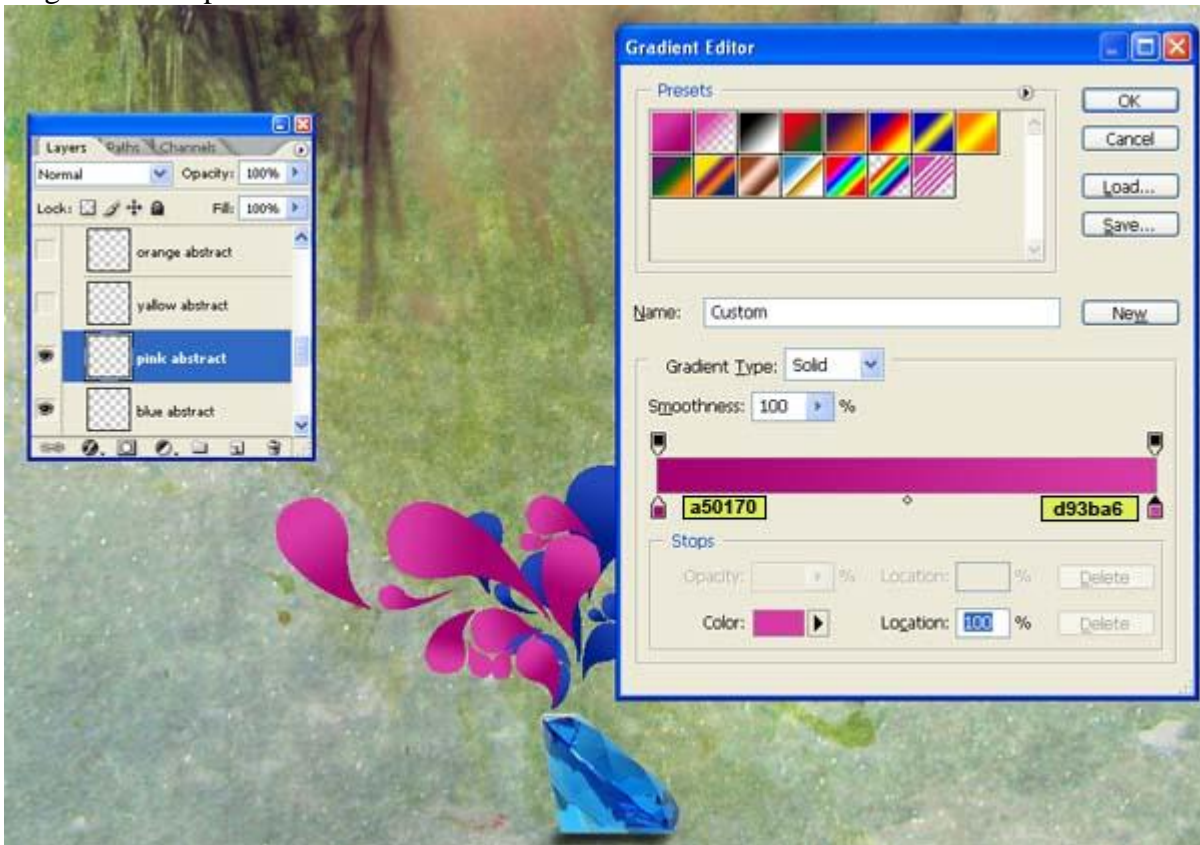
Layers Paths Channels
Normal
Opacity: 100%
Lock:
Fill: 100%
orange abstract
yellow abstract
pink abstract
blue abstract

Gradient Editor
Presets
OK
Cancel
Load...
Save...
Name: Custom
New
Gradient Type: Solid
Smoothness: 100 %
a50170
d93ba6
Stops
Opacity: %
Location: %
Delete
Color:
Location: 100 %
Delete